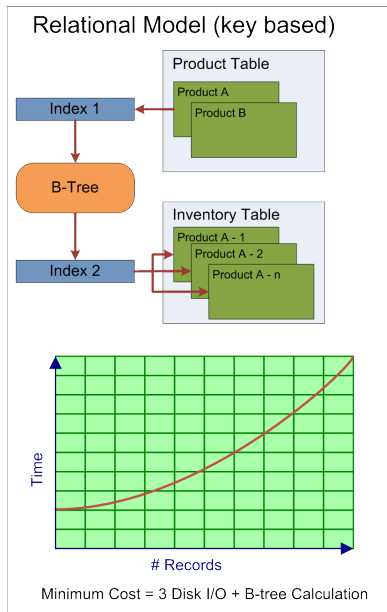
Relational Model (key based)

Product Table

Product A

Product B

Index 1

B-Tree

Inventory Table

Product A - 1

Product A - 2

Product A - n

Index 2

Time

# Records

Minimum Cost = 3 Disk I/O + B-tree Calculation